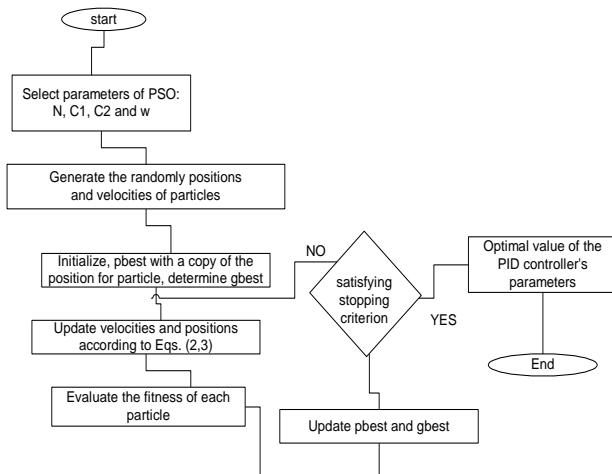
start

Select parameters of PSO:
N, C1, C2 and w

Generate the randomly positions and velocities of particles

Initialize, pbest with a copy of the position for particle, determine gbest

NO

satisfying stopping criterion

YES

Optimal value of the PID controller's parameters

End

Update velocities and positions according to Eqs. (2,3)

Evaluate the fitness of each particle

Update pbest and gbest